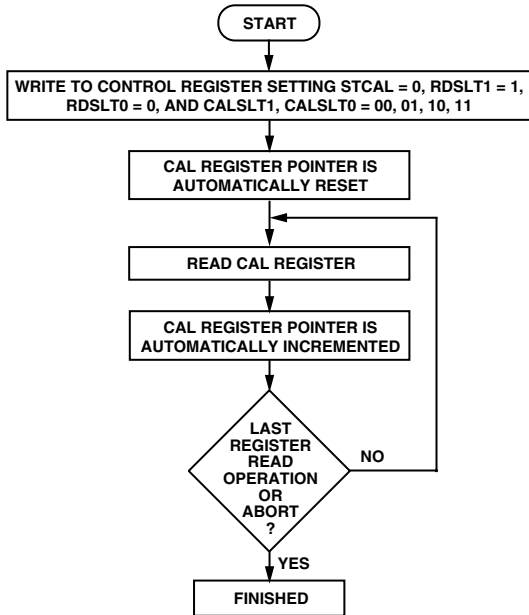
START

WRITE TO CONTROL REGISTER SETTING STCAL = 0, RDSLT1 = 1, RDSLT0 = 0, AND CALSLT1, CALSLT0 = 00, 01, 10, 11

CAL REGISTER POINTER IS AUTOMATICALLY RESET

READ CAL REGISTER

CAL REGISTER POINTER IS AUTOMATICALLY INCREMENTED

LAST REGISTER READ OPERATION OR ABORT ?

NO

YES

FINISHED